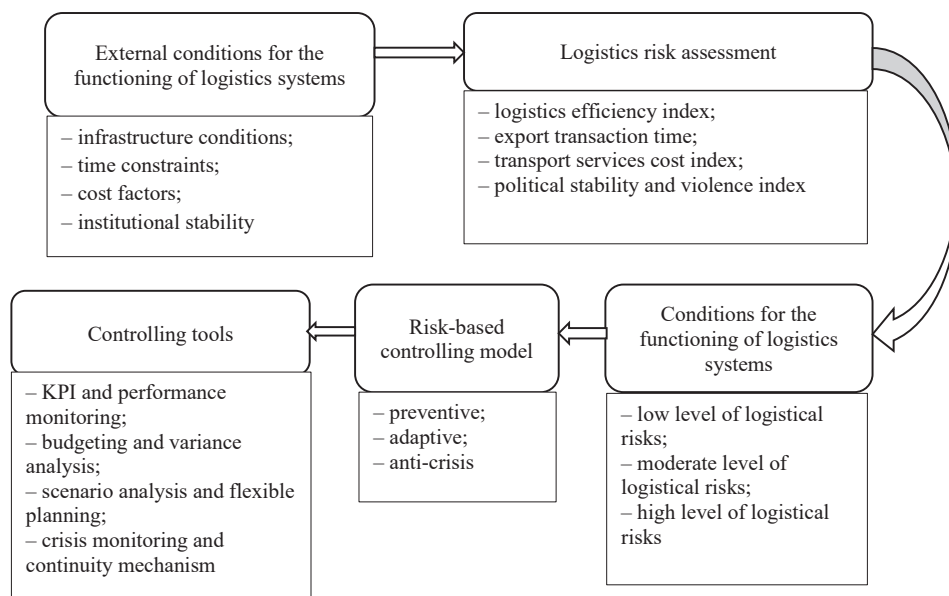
External conditions for the functioning of logistics systems

– infrastructure conditions;
– time constraints;
– cost factors;
– institutional stability

Logistics risk assessment

– logistics efficiency index;
– export transaction time;
– transport services cost index;
– political stability and violence index

Controlling tools

– KPI and performance monitoring;
– budgeting and variance analysis;
– scenario analysis and flexible planning;
– crisis monitoring and continuity mechanism

Risk-based controlling model

– preventive;
– adaptive;
– anti-crisis

Conditions for the functioning of logistics systems

– low level of logistical risks;
– moderate level of logistical risks;
– high level of logistical risks